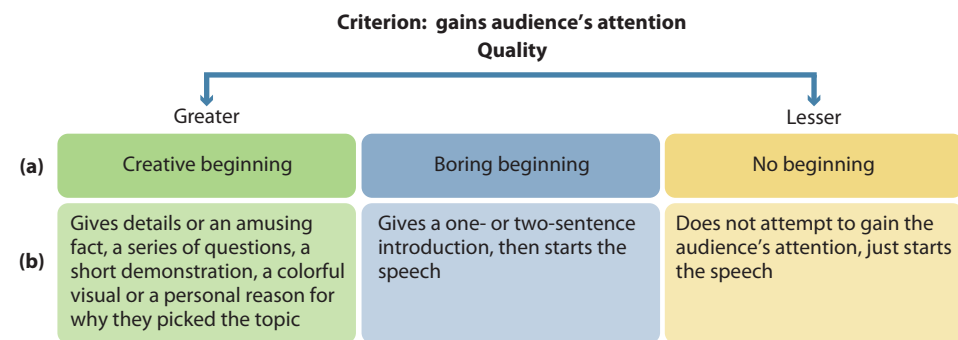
Criterion: gains audience's attention
Quality

Greater

Lesser

| | | | |
|---|---|---|---|
| (a) | Creative beginning | Boring beginning | No beginning |
| (b) | Gives details or an amusing fact, a series of questions, a short demonstration, a colorful visual or a personal reason for why they picked the topic | Gives a one- or two-sentence introduction, then starts the speech | Does not attempt to gain the audience's attention, just starts the speech |